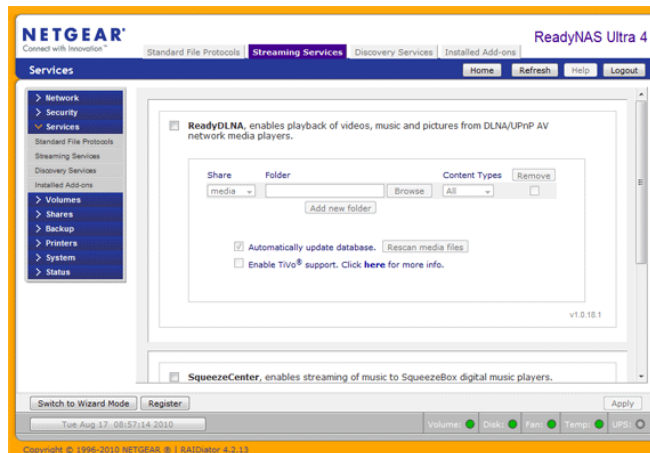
NETGEAR®
Connect with Innovation™

Standard File Protocols | Streaming Services | Discovery Services | Installed Add-ons

ReadyNAS Ultra 4

Services

Home | Refresh | Help | Logout

> Network
> Security
∨ Services
Standard File Protocols
Streaming Services
Discovery Services
Installed Add-ons
> Volumes
> Shares
> Backup
> Printers
> System
> Status

ReadyDLNA, enables playback of videos, music and pictures from DLNA/UPnP AV network media players.

| Share | Folder | | Content Types | Remove |
|---|---|---|---|---|
| media | | Browse | All | |

Add new folder

Automatically update database. Rescan media files

Enable TiVo® support. Click here for more info.

v1.0.18.1

SqueezeCenter, enables streaming of music to SqueezeBox digital music players.

Switch to Wizard Mode | Register | Apply

Tue Aug 17 08:57:14 2010

Volume: Disk: Fan: Temp: UPS:

Copyright © 1996-2010 NETGEAR ® | RAIDiator 4.2.13